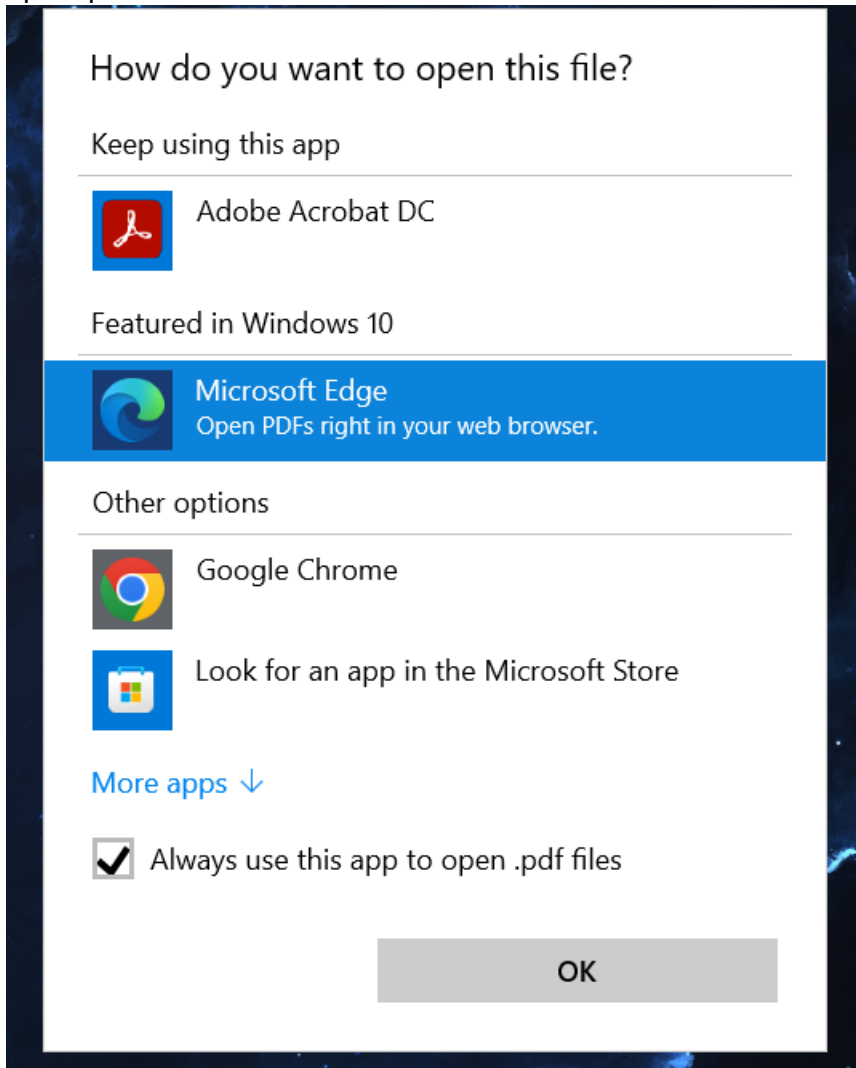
How do you want to open this file?

Keep using this app

Adobe Acrobat DC

Featured in Windows 10

Microsoft Edge
Open PDFs right in your web browser.

Other options

Google Chrome

Look for an app in the Microsoft Store

More apps ↓

Always use this app to open .pdf files

OK